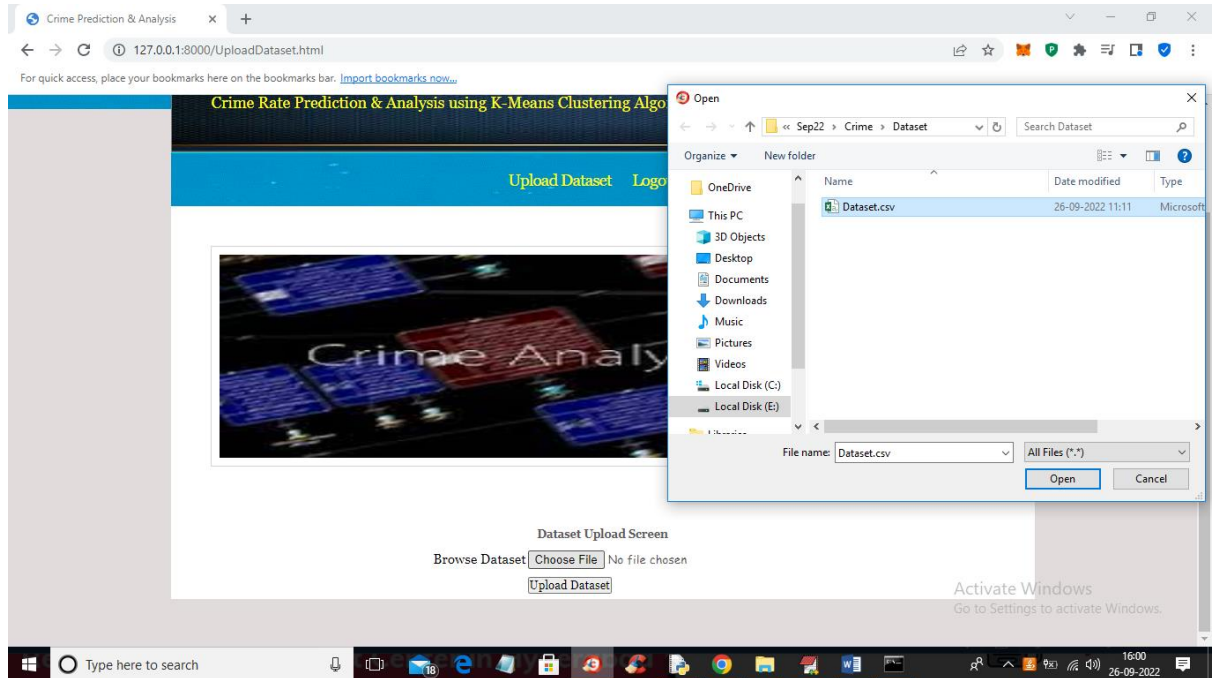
Crime Prediction & Analysis ×  +

127.0.0.1:8000/UploadDataset.html

For quick access, place your bookmarks here on the bookmarks bar. Import bookmarks now...

Crime Rate Prediction & Analysis using K-Means Clustering Algo

Upload Dataset   Logo

Crime Analy

Dataset Upload Screen

Browse Dataset Choose File No file chosen

Upload Dataset

Open

« Sep22 › Crime › Dataset

Search Dataset

Organize ▾   New folder

OneDrive
This PC
3D Objects
Desktop
Documents
Downloads
Music
Pictures
Videos
Local Disk (C:)
Local Disk (E:)
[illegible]

| Name | Date modified | Type |
|---|---|---|
| Dataset.csv | 26-09-2022 11:11 | Microsoft |

File name: Dataset.csv

All Files (*.*)

Open   Cancel

Activate Windows
Go to Settings to activate Windows.

Type here to search

18

16:00
26-09-2022